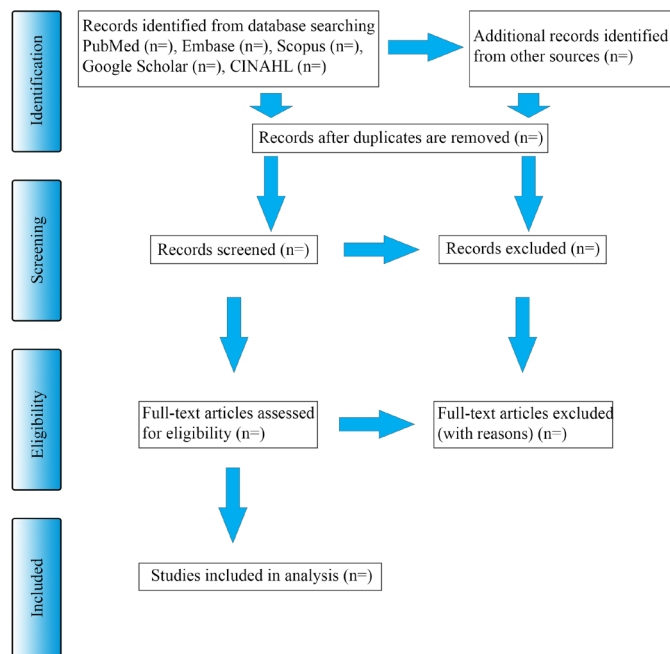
Identification

Records identified from database searching PubMed (n=), Embase (n=), Scopus (n=), Google Scholar (n=), CINAHL (n=)

Additional records identified from other sources (n=)

Records after duplicates are removed (n=)

Screening

Records screened (n=)

Records excluded (n=)

Eligibility

Full-text articles assessed for eligibility (n=)

Full-text articles excluded (with reasons) (n=)

Included

Studies included in analysis (n=)